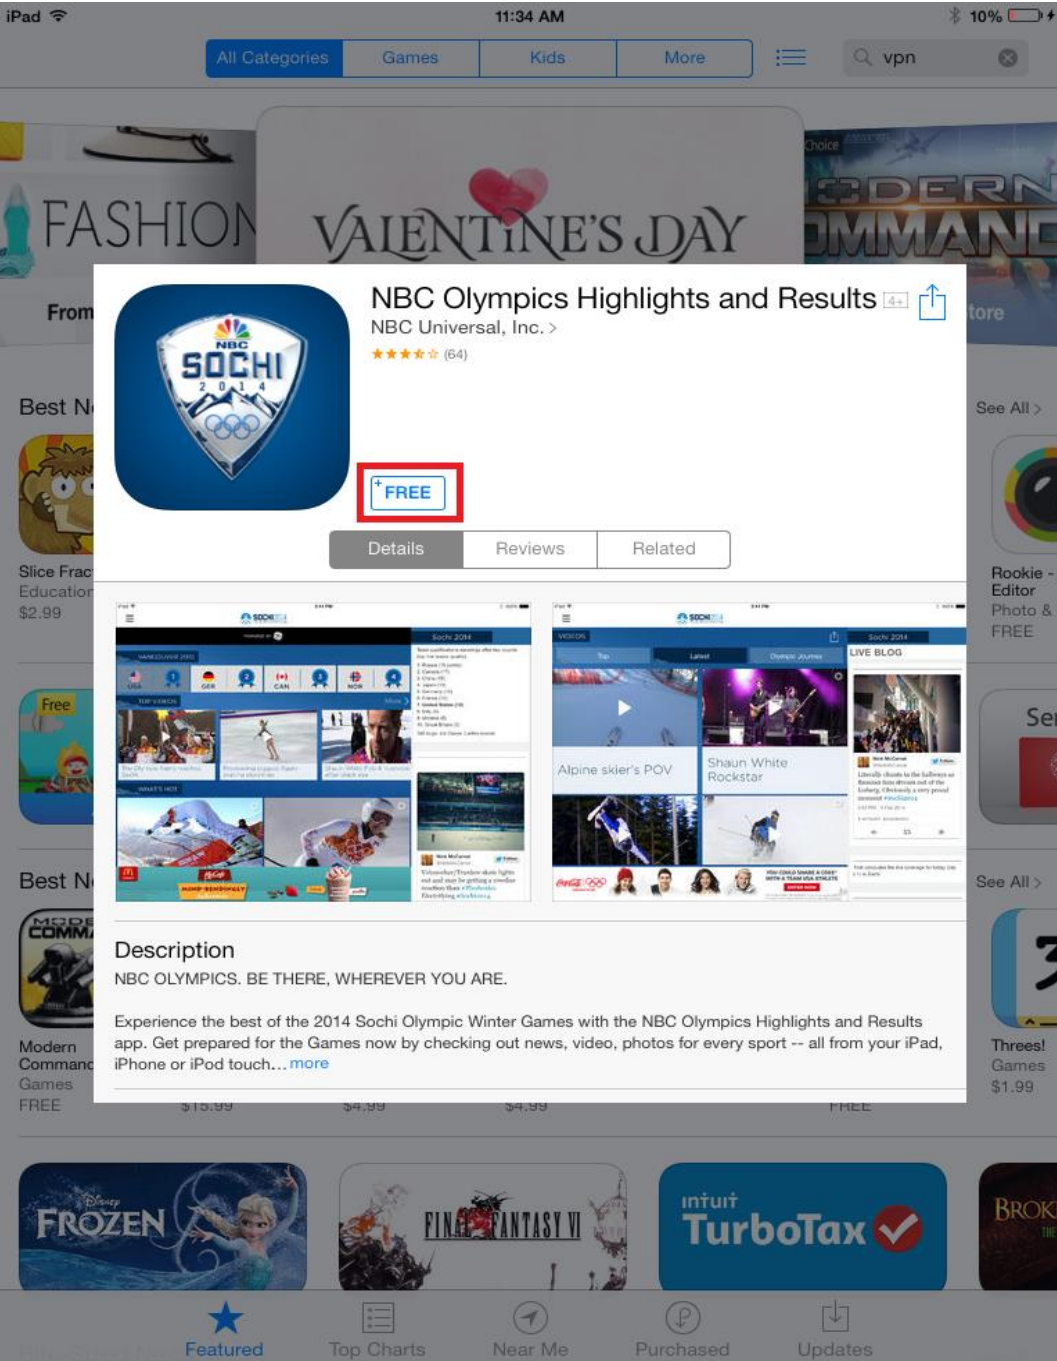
iPad 11:34 AM 10%

All Categories Games Kids More

vpn

FASHION

From

VALENTINE'S DAY

Choice

MODERN COMMAND

tore

Best N

See All >

Slice Frac
Education
$2.99

Free

Best N

See All >

Modern Command
Games
FREE

Rookie - Editor
Photo &
FREE

Se

Threes!
Games
$1.99

NBC Olympics Highlights and Results 4+

NBC Universal, Inc. >

★★★★☆ (64)

NBC SOCHI 2014

FREE

Details Reviews Related

Alpine skier's POV

Shaun White Rockstar

LIVE BLOG

Description

NBC OLYMPICS. BE THERE, WHEREVER YOU ARE.

Experience the best of the 2014 Sochi Olympic Winter Games with the NBC Olympics Highlights and Results app. Get prepared for the Games now by checking out news, video, photos for every sport -- all from your iPad, iPhone or iPod touch... more

$15.99 $4.99 $4.99 FREE

Disney FROZEN

FINAL FANTASY VI

intuit TurboTax

BROK

Featured Top Charts Near Me Purchased Updates